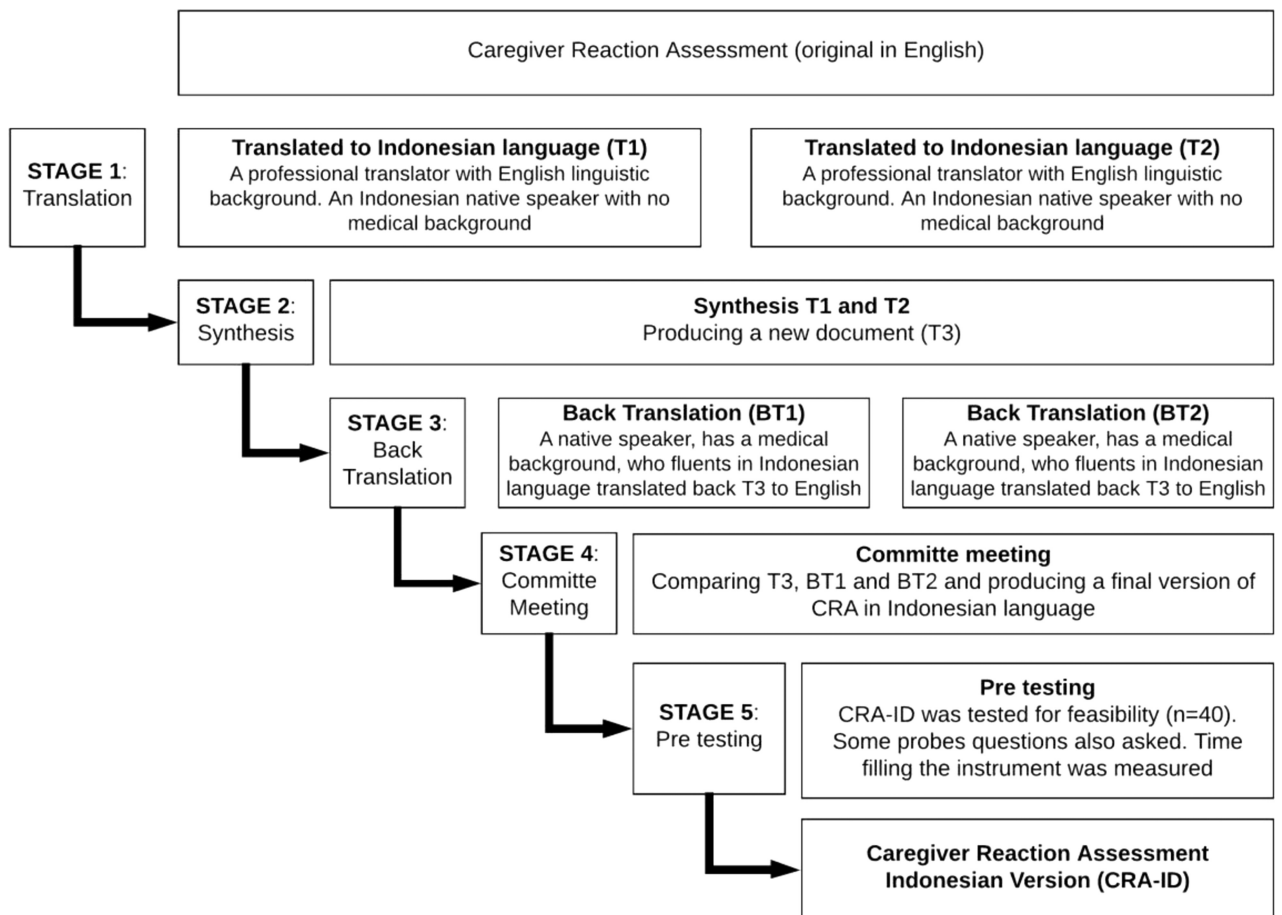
Caregiver Reaction Assessment (original in English)

STAGE 1: Translation

Translated to Indonesian language (T1)
A professional translator with English linguistic background. An Indonesian native speaker with no medical background

Translated to Indonesian language (T2)
A professional translator with English linguistic background. An Indonesian native speaker with no medical background

STAGE 2: Synthesis

Synthesis T1 and T2
Producing a new document (T3)

STAGE 3: Back Translation

Back Translation (BT1)
A native speaker, has a medical background, who fluents in Indonesian language translated back T3 to English

Back Translation (BT2)
A native speaker, has a medical background, who fluents in Indonesian language translated back T3 to English

STAGE 4: Committe Meeting

Committe meeting
Comparing T3, BT1 and BT2 and producing a final version of CRA in Indonesian language

STAGE 5: Pre testing

Pre testing
CRA-ID was tested for feasibility (n=40). Some probes questions also asked. Time filling the instrument was measured

Caregiver Reaction Assessment Indonesian Version (CRA-ID)